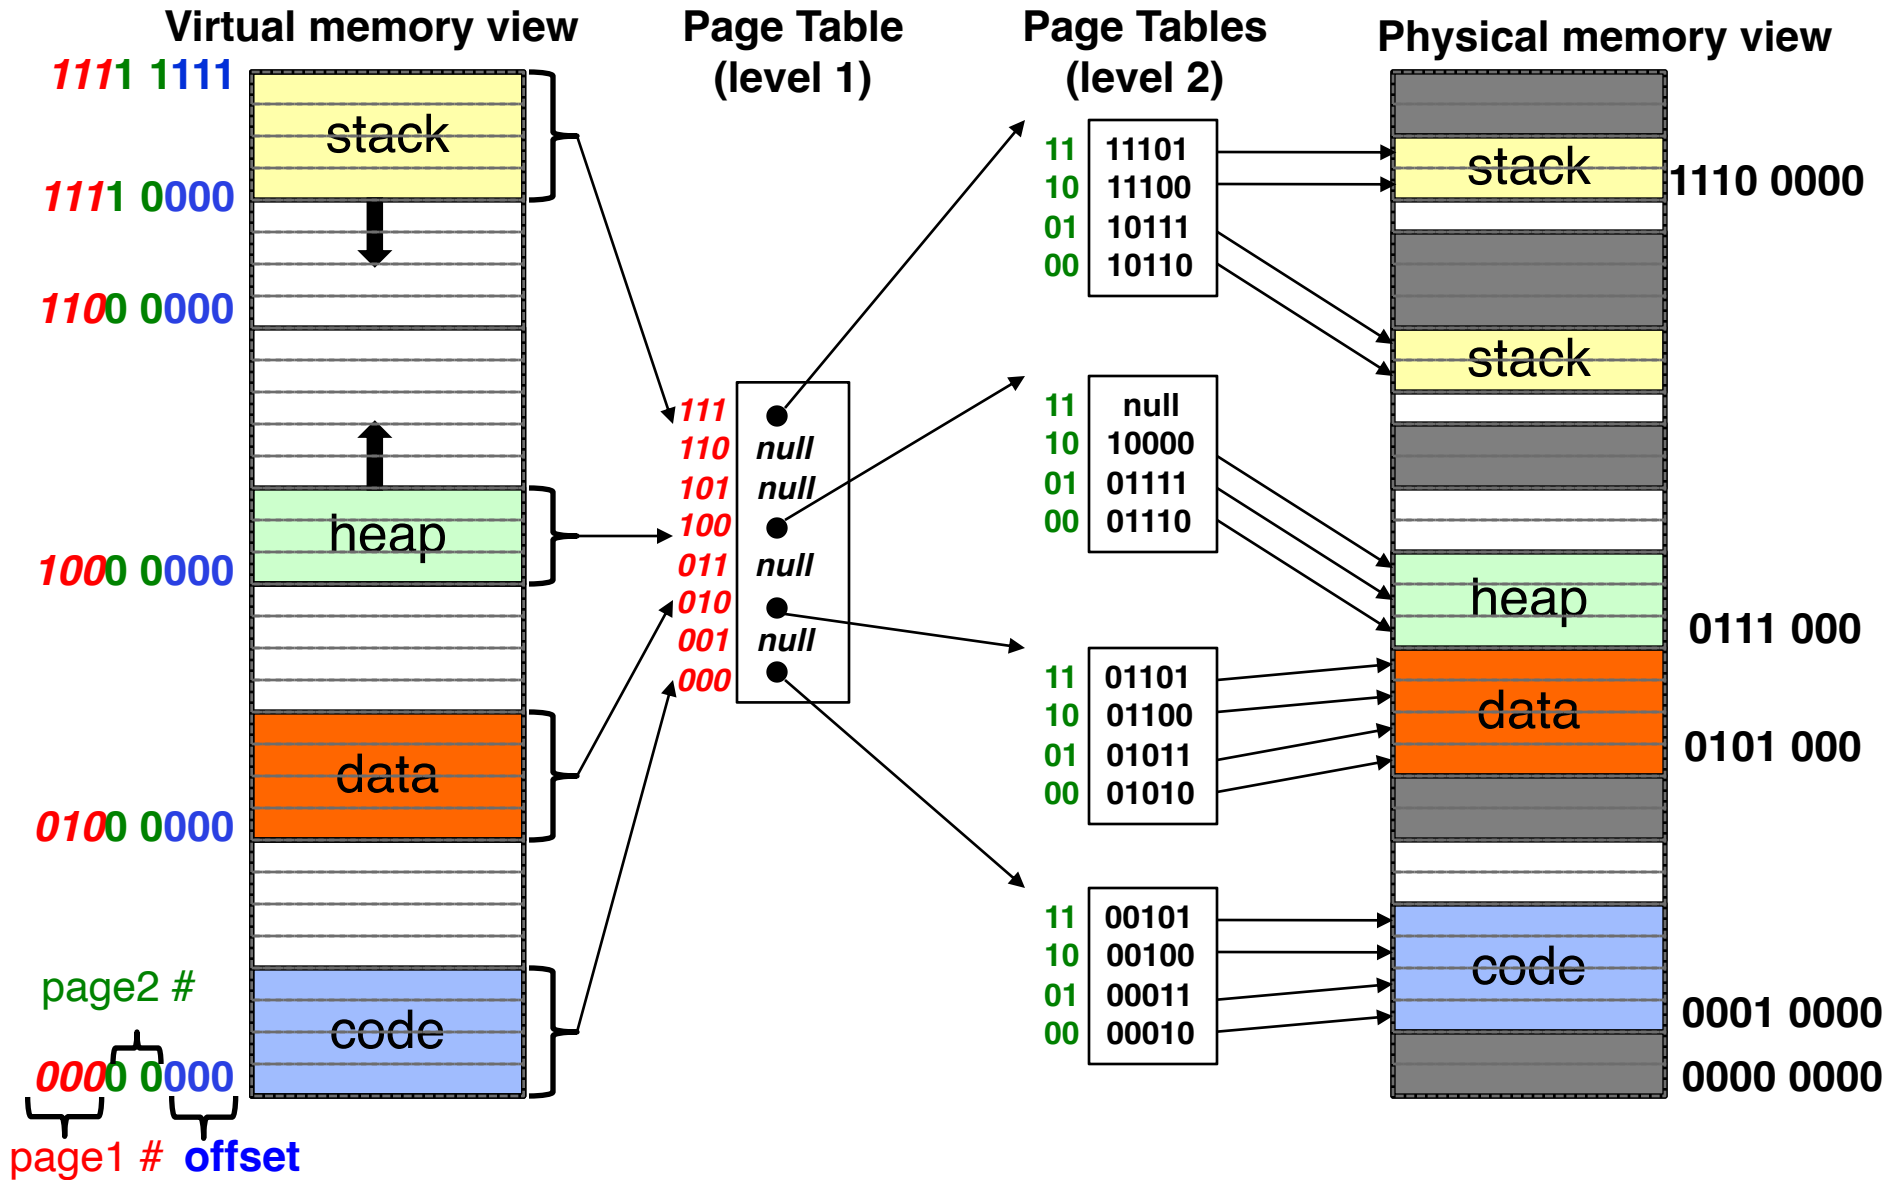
Virtual memory view

1111 1111
stack
1111 0000
1100 0000
heap
1000 0000
data
0100 0000
code
page2 #
0000 0000
page1 #
offset

Page Table (level 1)

| | |
|---|---|
| 111 | • |
| 110 | null |
| 101 | null |
| 100 | • |
| 011 | null |
| 010 | • |
| 001 | null |
| 000 | • |

Page Tables (level 2)

| | |
|---|---|
| 11 | 11101 |
| 10 | 11100 |
| 01 | 10111 |
| 00 | 10110 |

| | |
|---|---|
| 11 | null |
| 10 | 10000 |
| 01 | 01111 |
| 00 | 01110 |

| | |
|---|---|
| 11 | 01101 |
| 10 | 01100 |
| 01 | 01011 |
| 00 | 01010 |

| | |
|---|---|
| 11 | 00101 |
| 10 | 00100 |
| 01 | 00011 |
| 00 | 00010 |

Physical memory view

stack
1110 0000
stack
heap
0111 000
data
0101 000
code
0001 0000
0000 0000